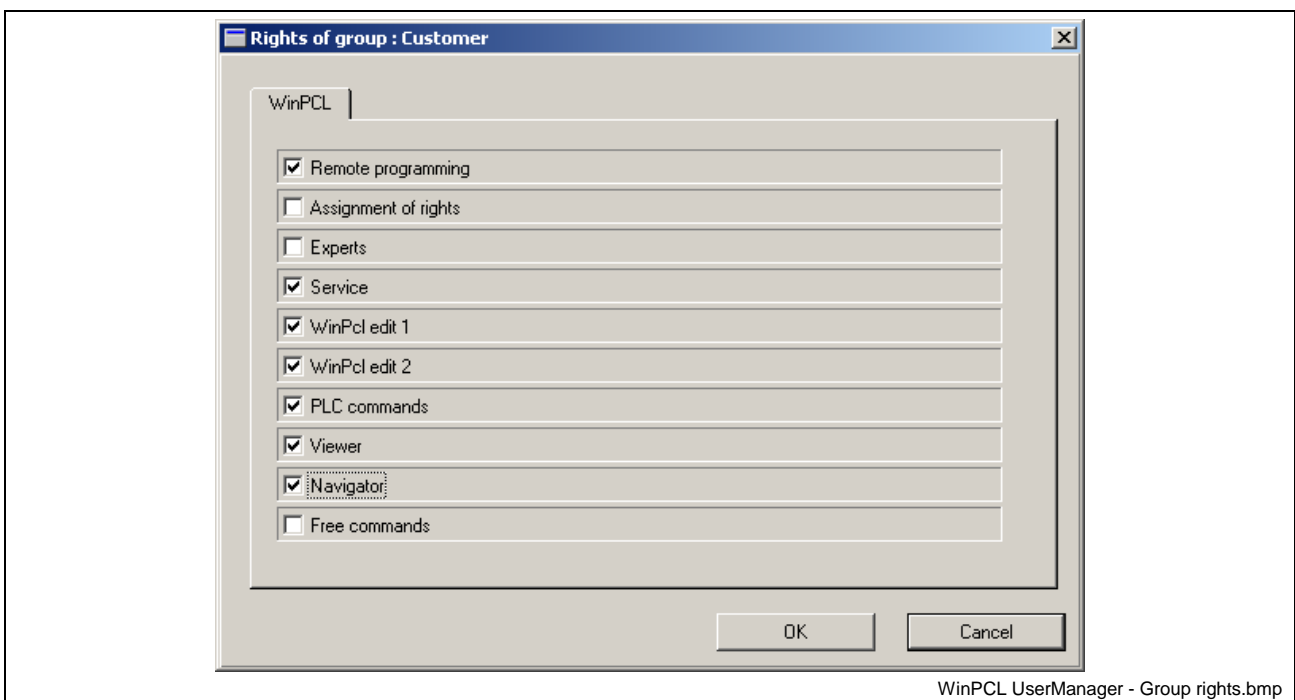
Rights of group : Customer

WinPCL

Remote programming
Assignment of rights
Experts
Service
WinPcl edit 1
WinPcl edit 2
PLC commands
Viewer
Navigator
Free commands

OK
Cancel

WinPCL UserManager - Group rights.bmp